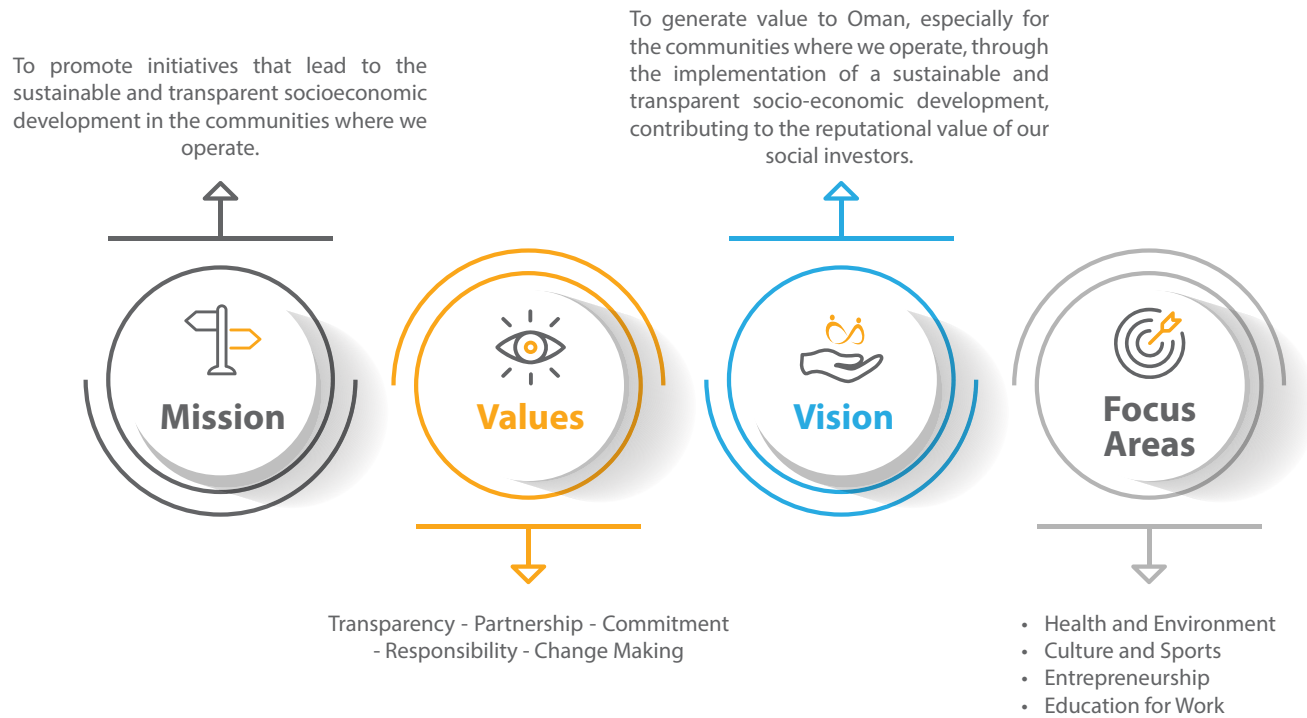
To promote initiatives that lead to the sustainable and transparent socioeconomic development in the communities where we operate.

To generate value to Oman, especially for the communities where we operate, through the implementation of a sustainable and transparent socio-economic development, contributing to the reputational value of our social investors.

Mission

Values

Vision

Focus Areas

Transparency - Partnership - Commitment - Responsibility - Change Making

- Health and Environment
- Culture and Sports
- Entrepreneurship
- Education for Work